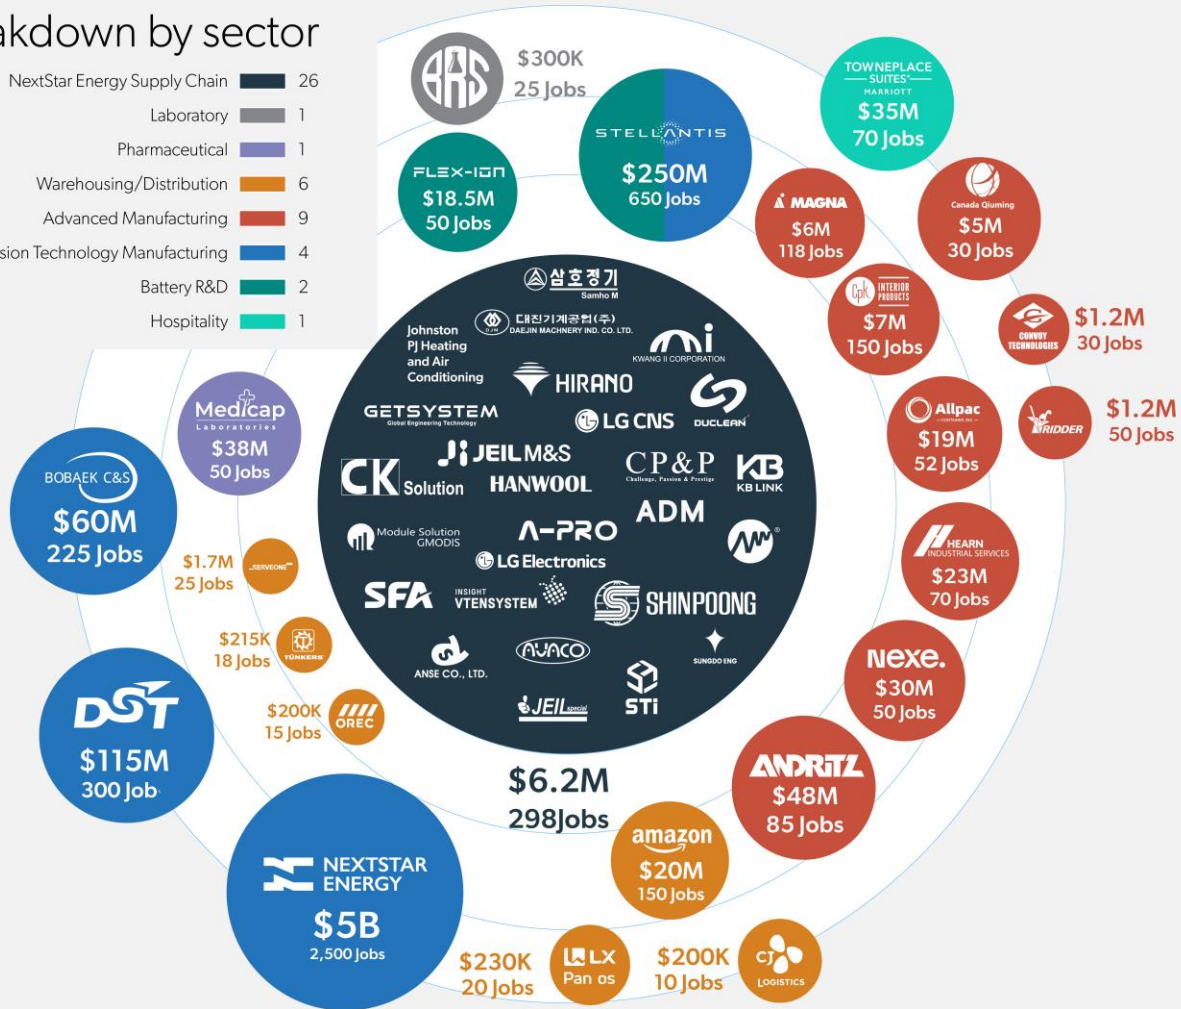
akdown by sector

| | |
|---|---|
| NextStar Energy Supply Chain | 26 |
| Laboratory | 1 |
| Pharmaceutical | 1 |
| Warehousing/Distribution | 6 |
| Advanced Manufacturing | 9 |
| sion Technology Manufacturing | 4 |
| Battery R&D | 2 |
| Hospitality | 1 |

BRS $300K 25 Jobs

STELLANTIS $250M 650 Jobs

TOWNEPLACE SUITES MARRIOTT $35M 70 Jobs

FLEX-ION $18.5M 50 Jobs

MAGNA $6M 118 Jobs

Canada Qiuming $5M 30 Jobs

CpK INTERIOR PRODUCTS $7M 150 Jobs

CONVOY TECHNOLOGIES $1.2M 30 Jobs

Allpac $19M 52 Jobs

RIDDER $1.2M 50 Jobs

HEARN INDUSTRIAL SERVICES $23M 70 Jobs

nexe. $30M 50 Jobs

ANDRITZ $48M 85 Jobs

amazon $20M 150 Jobs

CJ LOGISTICS $200K 10 Jobs

LX Pan os $230K 20 Jobs

NEXTSTAR ENERGY $5B 2,500 Jobs

DST $115M 300 Job

BOBAEK C&S $60M 225 Jobs

Medicap Laboratories $38M 50 Jobs

SERVEONE $1.7M 25 Jobs

TÜNKERS $215K 18 Jobs

OREC $200K 15 Jobs

삼호정기 Samho M

대진기계공업(주) DAEJIN MACHNERY IND. CO. LTD.

Johnston PJ Heating and Air Conditioning

KWANG II CORPORATION

HIRANO

GETSYSTEM Global Engineering Technology

LG CNS

DUCLEAN

JEIL M&S

CK Solution

HANWOOL

CP&P Challenge, Passion & Prestige

KB KB LINK

ADM

Module Solution GMODIS

A-PRO

LG Electronics

SFA

INSIGHT VTENSYSTEM

SHINPOONG

SUNGDO ENG

ANSE CO., LTD.

AVACO

STi

JEIL special

$6.2M 298Jobs